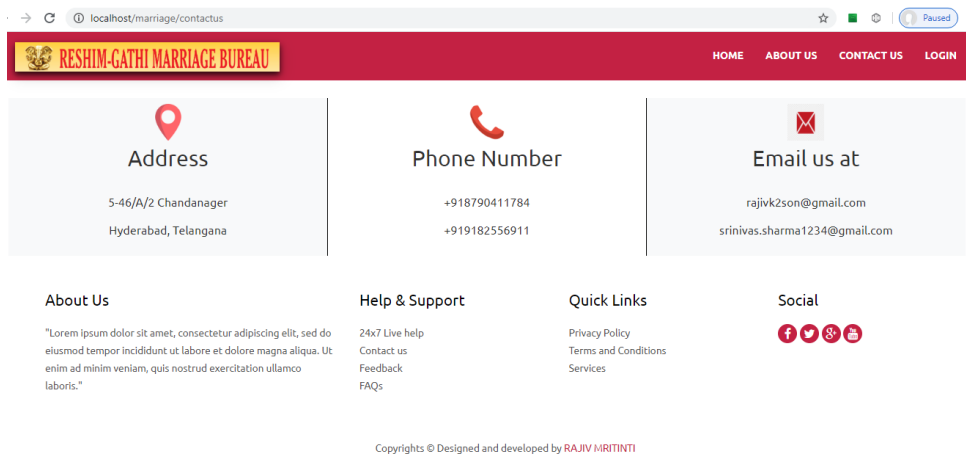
localhost/marriage/contactus

Paused

RESHIM-GATHI MARRIAGE BUREAU

HOME ABOUT US CONTACT US LOGIN

Address

5-46/A/2 Chandanager

Hyderabad, Telangana

Phone Number

+918790411784

+919182556911

Email us at

rajivk2son@gmail.com

srinivas.sharma1234@gmail.com

About Us

"Lorem ipsum dolor sit amet, consectetur adipiscing elit, sed do eiusmod tempor incididunt ut labore et dolore magna aliqua. Ut enim ad minim veniam, quis nostrud exercitation ullamco laboris."

Help & Support

24x7 Live help
Contact us
Feedback
FAQs

Quick Links

Privacy Policy
Terms and Conditions
Services

Social

Copyrights © Designed and developed by RAJIV MRITINTI